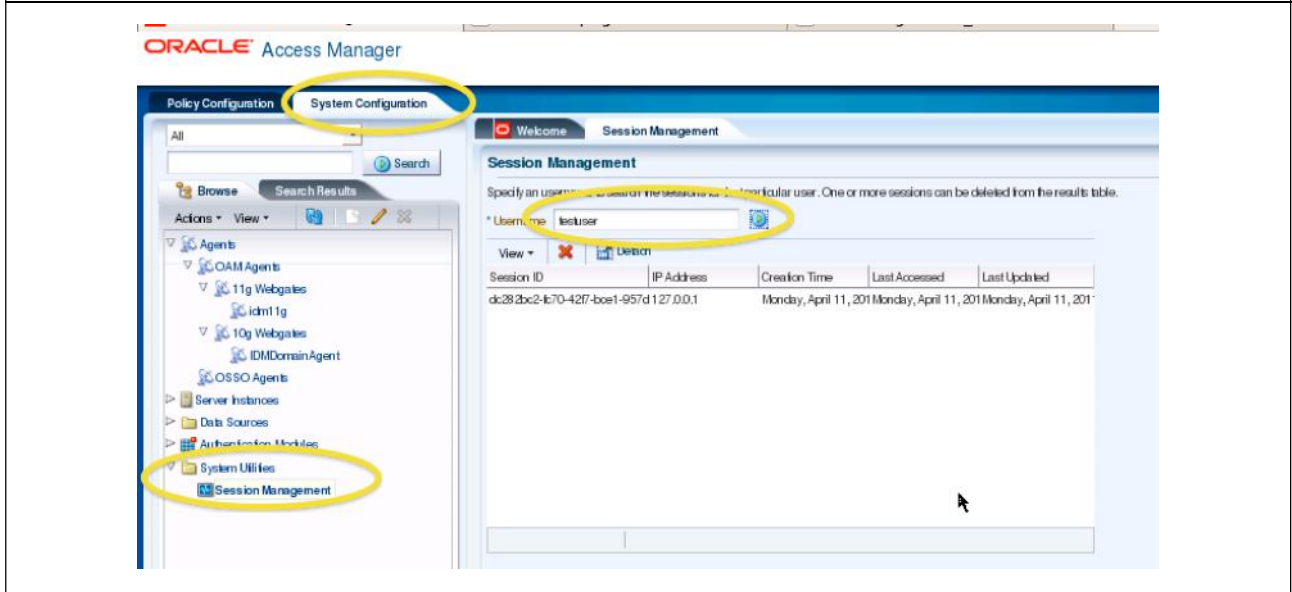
ORACLE Access Manager

Policy Configuration System Configuration

All

Search

Browse Search Results

Actions View

Agents
OAM Agents
11g Webgates
idm11g
10g Webgates
IDMDomainAgent
OSSO Agents
Server Instances
Data Sources
Authentication Modules
System Utilities
Session Management

Welcome Session Management

Session Management

Specify an user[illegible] to search the sessions for a particular user. One or more sessions can be deleted from the results table.

* Username testuser

View Detach

| Session ID | IP Address | Creation Time | Last Accessed | Last Updated |
|---|---|---|---|---|
| dc282bc2-fc70-42f7-bce1-957d | 127.0.0.1 | Monday, April 11, 201 | Monday, April 11, 201 | Monday, April 11, 201 |